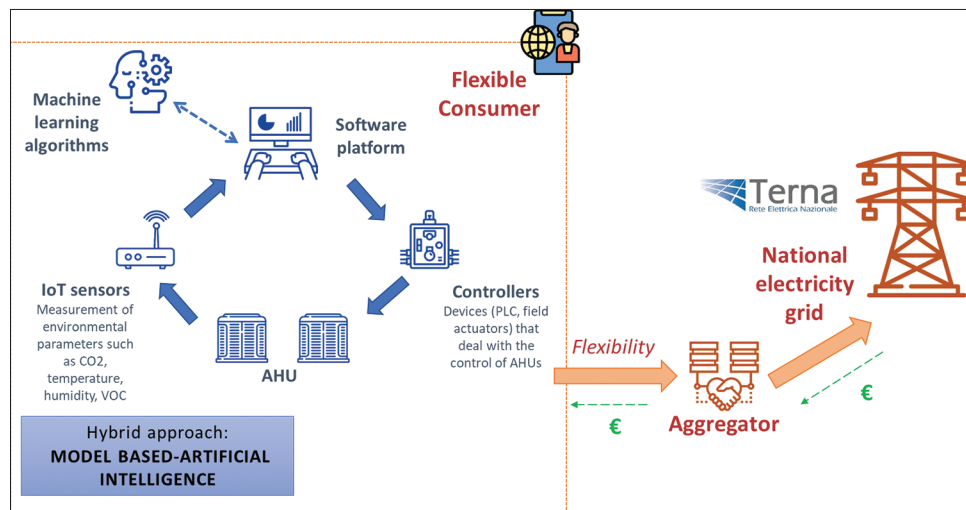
Flexible Consumer

Machine learning algorithms

Software platform

IoT sensors
Measurement of environmental parameters such as CO2, temperature, humidity, VOC

Controllers
Devices (PLC, field actuators) that deal with the control of AHUs

AHU

Hybrid approach:
MODEL BASED-ARTIFICIAL INTELLIGENCE

Terna
Rete Elettrica Nazionale

National electricity grid

Flexibility

€

Aggregator

€